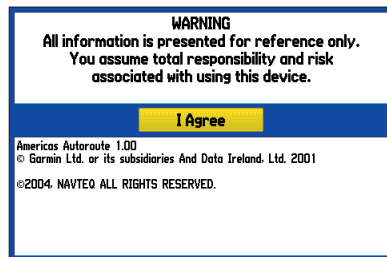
WARNING
All information is presented for reference only. You assume total responsibility and risk associated with using this device.

I Agree

Americas Autoroute 1.00
© Garmin Ltd. or its subsidiaries And Data Ireland, Ltd. 2001

©2004, NAVTEQ ALL RIGHTS RESERVED.